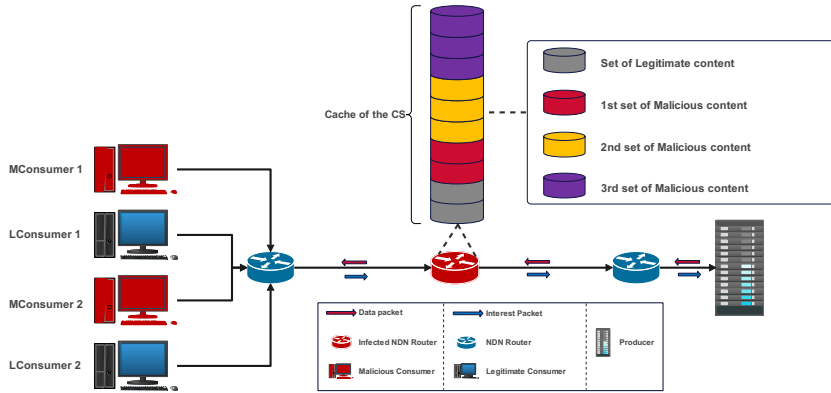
Cache of the CS

Set of Legitimate content

1st set of Malicious content

2nd set of Malicious content

3rd set of Malicious content

MConsumer 1

LConsumer 1

MConsumer 2

LConsumer 2

Data packet

Interest Packet

Infected NDN Router

NDN Router

Producer

Malicious Consumer

Legitimate Consumer